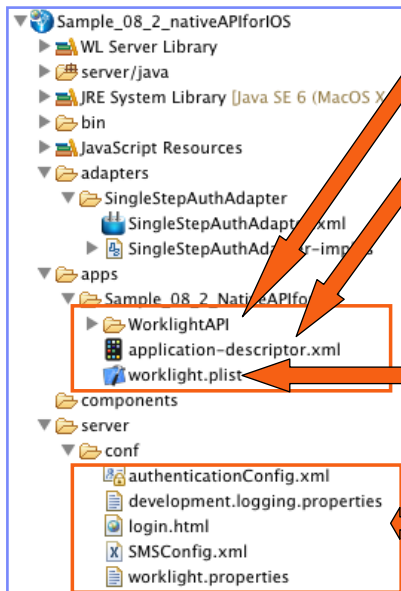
Sample_08_2_nativeAPIforIOS
WL Server Library
server/java
JRE System Library [Java SE 6 (MacOS X
bin
JavaScript Resources
adapters
SingleStepAuthAdapter
SingleStepAuthAdapt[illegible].xml
SingleStepAuthAda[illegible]-impl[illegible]
apps
Sample_08_2_NativeAPIfor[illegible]
WorklightAPI
application-descriptor.xml
worklight.plist
components
server
conf
authenticationConfig.xml
development.logging.properties
login.html
SMSConfig.xml
worklight.properties